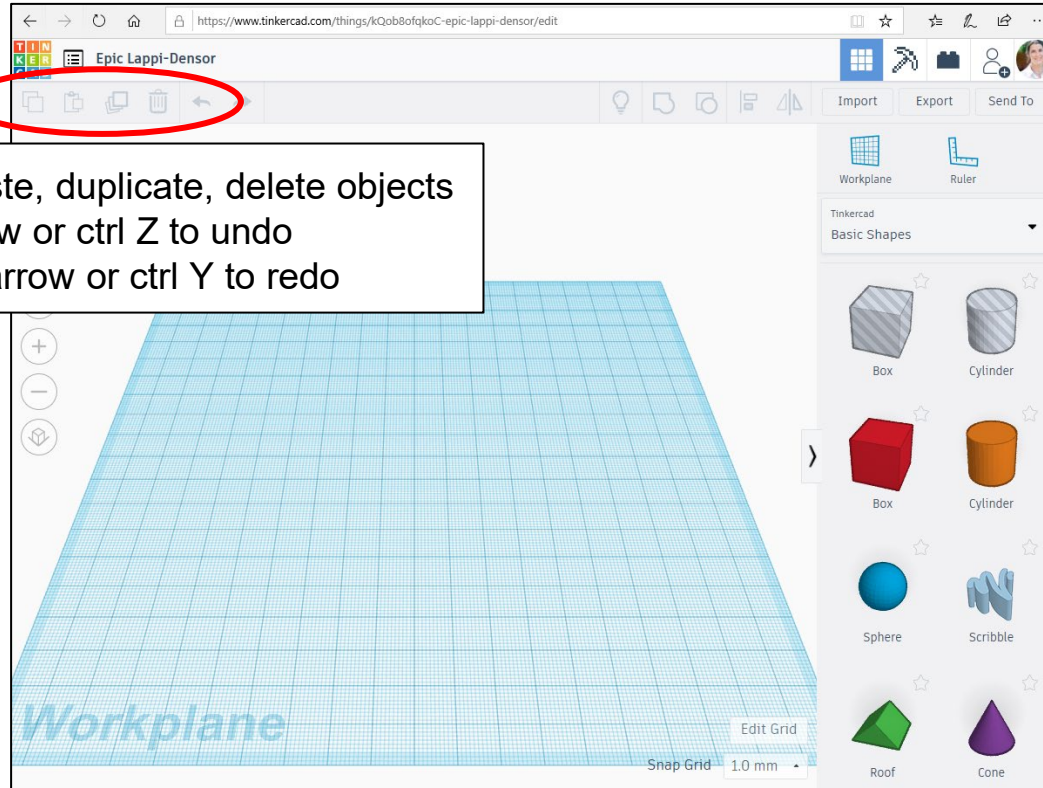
https://www.tinkercad.com/things/kQob8ofqkoC-epic-lappi-densor/edit

TIN KER CAD

Epic Lappi-Densor

Import Export Send To

Workplane Ruler

Tinkercad
Basic Shapes

ste, duplicate, delete objects
w or ctrl Z to undo
arrow or ctrl Y to redo

Box Cylinder

Box Cylinder

Sphere Scribble

Roof Cone

Workplane

Edit Grid

Snap Grid 1.0 mm